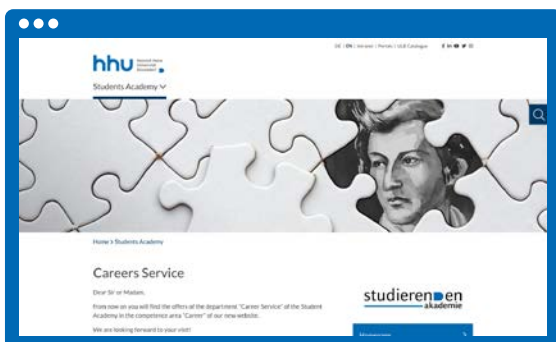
hhu

DE | EN | Intranet | Portals | ULB Catalogue

Students Academy

Home > Students Academy

Careers Service

Dear Sir or Madam,

From now on you will find the offers of the department "Career Service" of the Student Academy in the competence area "Career" of our new website.

We are looking forward to your visit!

studierenden akademie